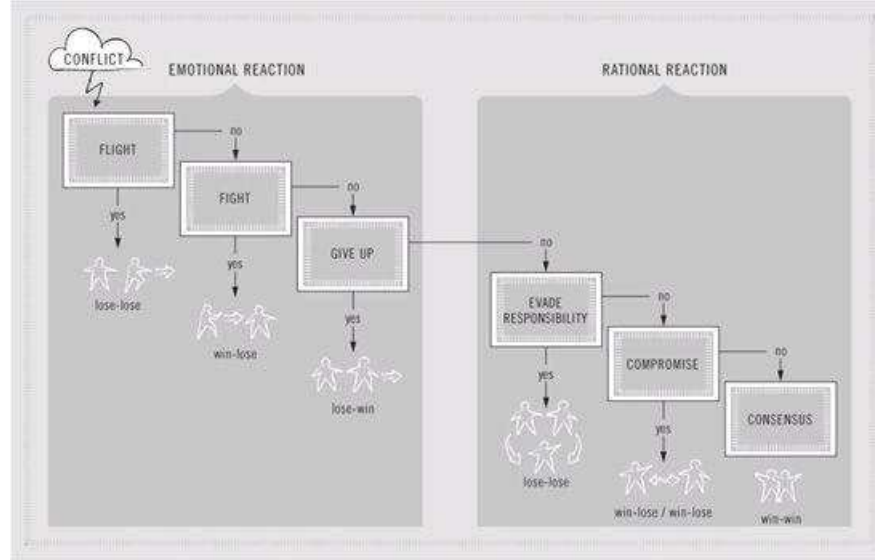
CONFLICT

EMOTIONAL REACTION

FLIGHT

no

yes

lose-lose

FIGHT

no

yes

win-lose

GIVE UP

no

yes

lose-win

RATIONAL REACTION

EVADE RESPONSIBILITY

no

yes

lose-lose

COMPROMISE

no

yes

win-lose / win-lose

CONSENSUS

win-win